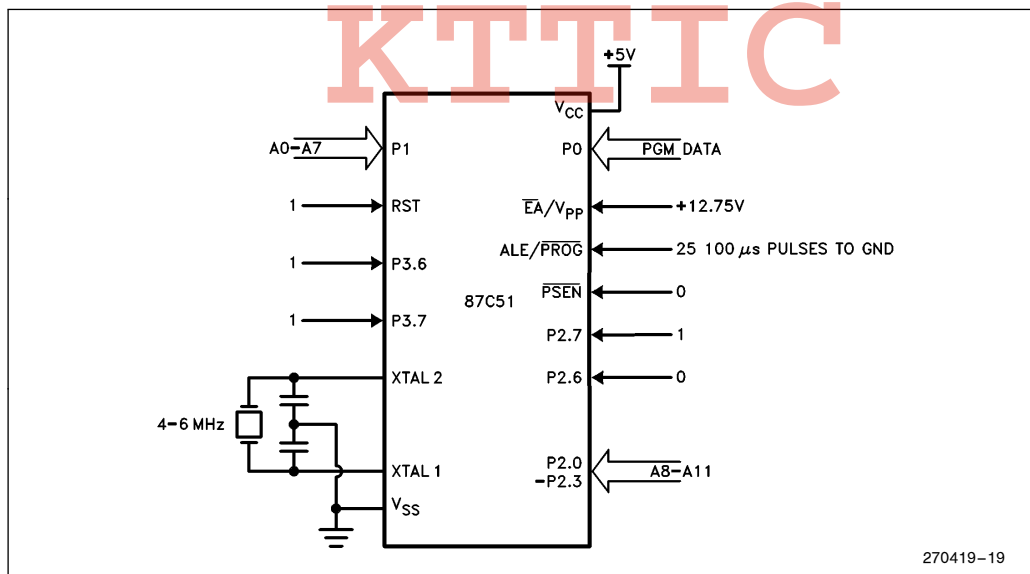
KTTIC

+5V

$V_{CC}$

A0–A7

P1

P0

PGM DATA

1

RST

$\overline{EA}/V_{PP}$

+12.75V

ALE/$\overline{PROG}$

25 100 $\mu$s PULSES TO GND

1

P3.6

$\overline{PSEN}$

0

87C51

1

P3.7

P2.7

1

XTAL 2

P2.6

0

4–6 MHz

XTAL 1

P2.0 –P2.3

A8–A11

$V_{SS}$

270419–19